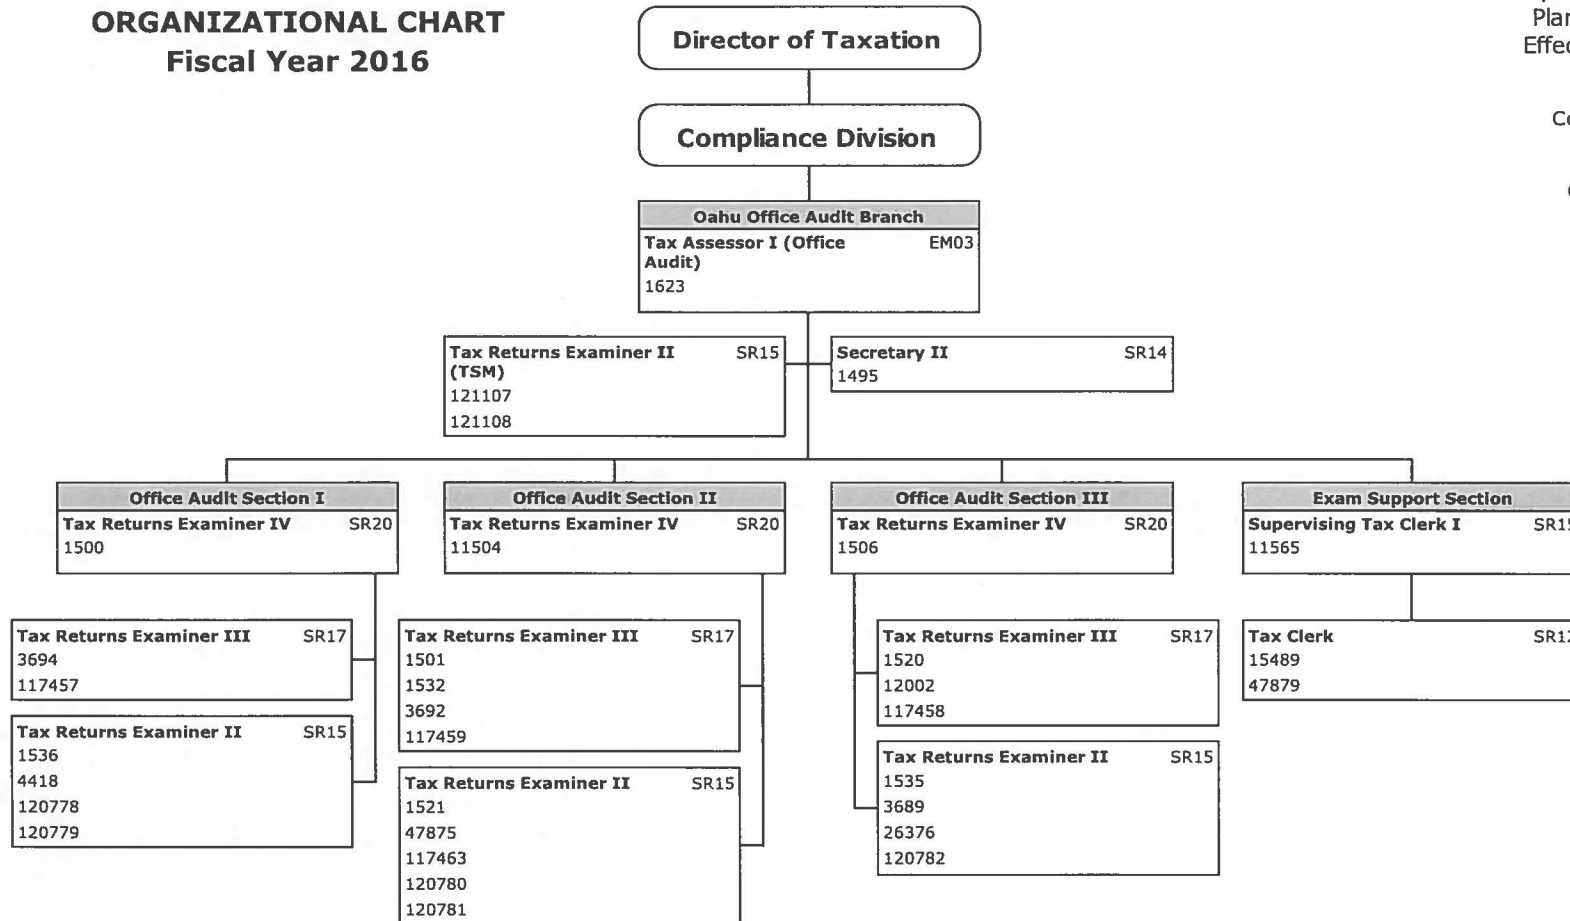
ORGANIZATIONAL CHART
Fiscal Year 2016

Director of Taxation

Compliance Division

Plar
Effe
Co
C

Oahu Office Audit Branch
Tax Assessor I (Office Audit) EM03
1623

Tax Returns Examiner II (TSM) SR15
121107
121108

Secretary II SR14
1495

Office Audit Section I
Tax Returns Examiner IV SR20
1500

Office Audit Section II
Tax Returns Examiner IV SR20
11504

Office Audit Section III
Tax Returns Examiner IV SR20
1506

Exam Support Section
Supervising Tax Clerk I SR1
11565

Tax Returns Examiner III SR17
3694
117457

Tax Returns Examiner II SR15
1536
4418
120778
120779

Tax Returns Examiner III SR17
1501
1532
3692
117459

Tax Returns Examiner II SR15
1521
47875
117463
120780
120781

Tax Returns Examiner III SR17
1520
12002
117458

Tax Returns Examiner II SR15
1535
3689
26376
120782

Tax Clerk SR1
15489
47879